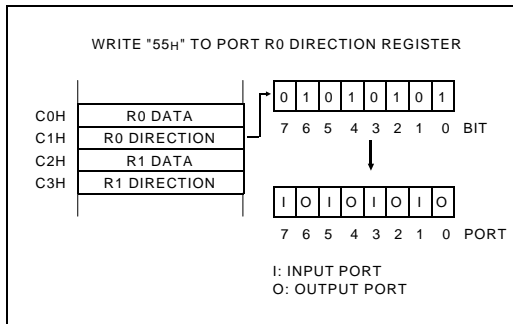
WRITE "55H" TO PORT R0 DIRECTION REGISTER

| | |
|---|---|
| C0H | R0 DATA |
| C1H | R0 DIRECTION |
| C2H | R1 DATA |
| C3H | R1 DIRECTION |

| 0 | 1 | 0 | 1 | 0 | 1 | 0 | 1 | |
|---|---|---|---|---|---|---|---|---|
| 7 | 6 | 5 | 4 | 3 | 2 | 1 | 0 | BIT |

| I | O | I | O | I | O | I | O | |
|---|---|---|---|---|---|---|---|---|
| 7 | 6 | 5 | 4 | 3 | 2 | 1 | 0 | PORT |

I: INPUT PORT
O: OUTPUT PORT